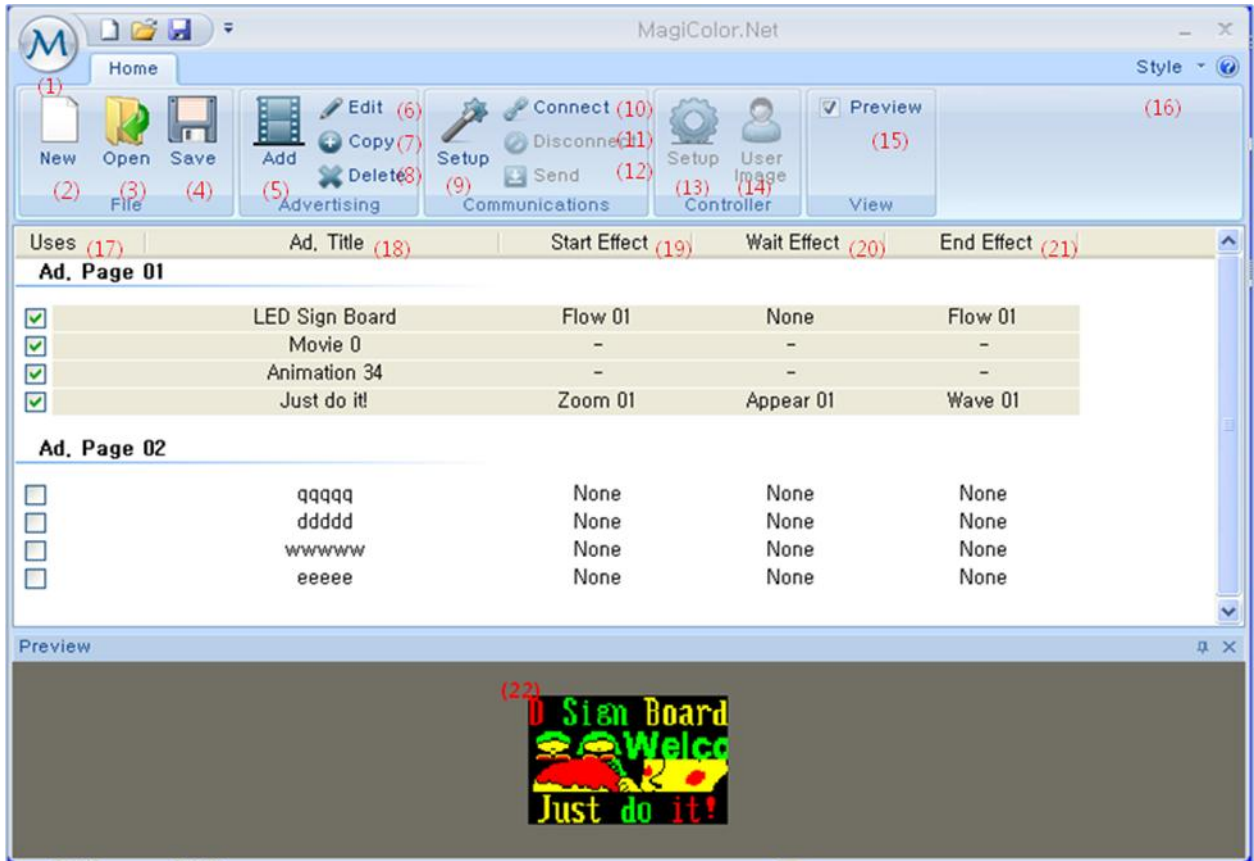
MagiColor.Net

Home

Style

(1)

New (2) Open (3) Save (4) File

Add (5) Edit (6) Copy (7) Delete (8) Advertising

Setup (9) Connect (10) Disconnect (11) Send (12) Communications

Setup (13) User Image (14) Controller

Preview (15) View

(16)

| Uses (17) | Ad. Title (18) | Start Effect (19) | Wait Effect (20) | End Effect (21) |
|---|---|---|---|---|
| **Ad. Page 01** | | | | |
| ☑ | LED Sign Board | Flow 01 | None | Flow 01 |
| ☑ | Movie 0 | - | - | - |
| ☑ | Animation 34 | - | - | - |
| ☑ | Just do it! | Zoom 01 | Appear 01 | Wave 01 |
| **Ad. Page 02** | | | | |
| ☐ | qqqqq | None | None | None |
| ☐ | ddddd | None | None | None |
| ☐ | wwwww | None | None | None |
| ☐ | eeeee | None | None | None |

Preview

(22)

D Sign Board
Welco
Just do it!